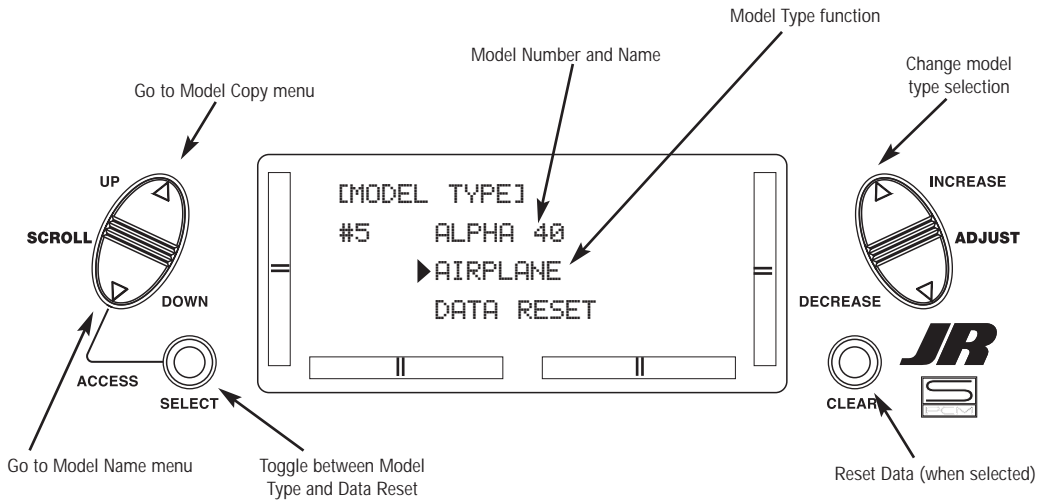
Model Type function

Model Number and Name

Go to Model Copy menu

Change model type selection

UP

SCROLL

DOWN

[MODEL TYPE]

#5 ALPHA 40

AIRPLANE

DATA RESET

INCREASE

ADJUST

DECREASE

JR

S PCM

ACCESS

SELECT

CLEAR

Go to Model Name menu

Toggle between Model Type and Data Reset

Reset Data (when selected)